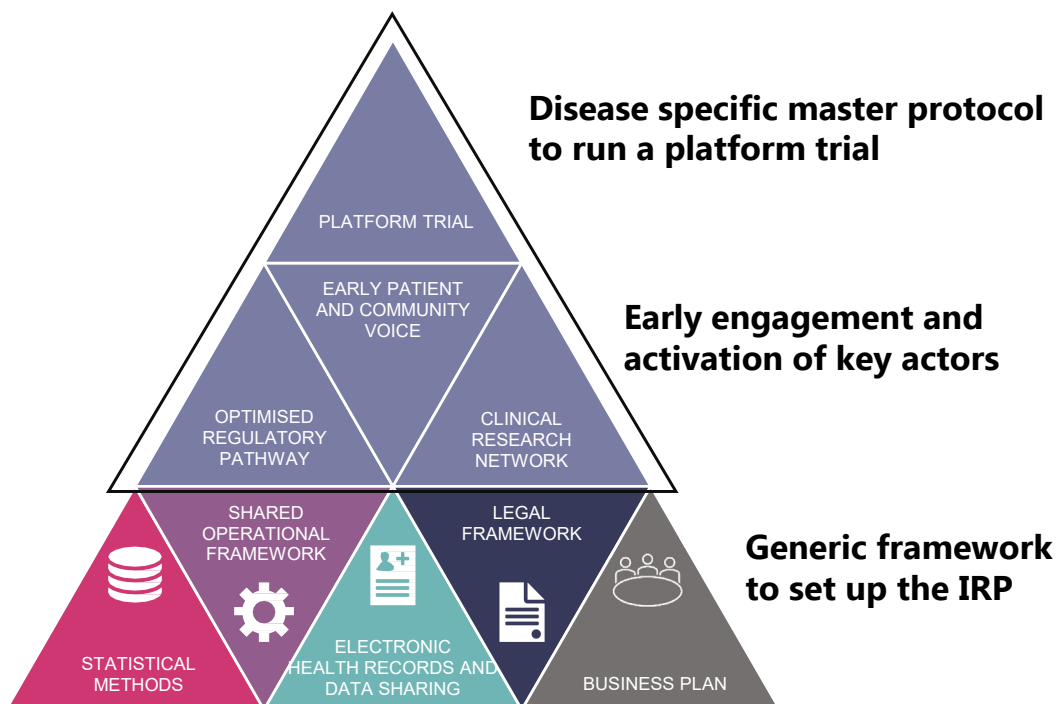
Disease specific master protocol to run a platform trial

PLATFORM TRIAL

EARLY PATIENT AND COMMUNITY VOICE

Early engagement and activation of key actors

OPTIMISED REGULATORY PATHWAY

CLINICAL RESEARCH NETWORK

SHARED OPERATIONAL FRAMEWORK

LEGAL FRAMEWORK

Generic framework to set up the IRP

STATISTICAL METHODS

ELECTRONIC HEALTH RECORDS AND DATA SHARING

BUSINESS PLAN